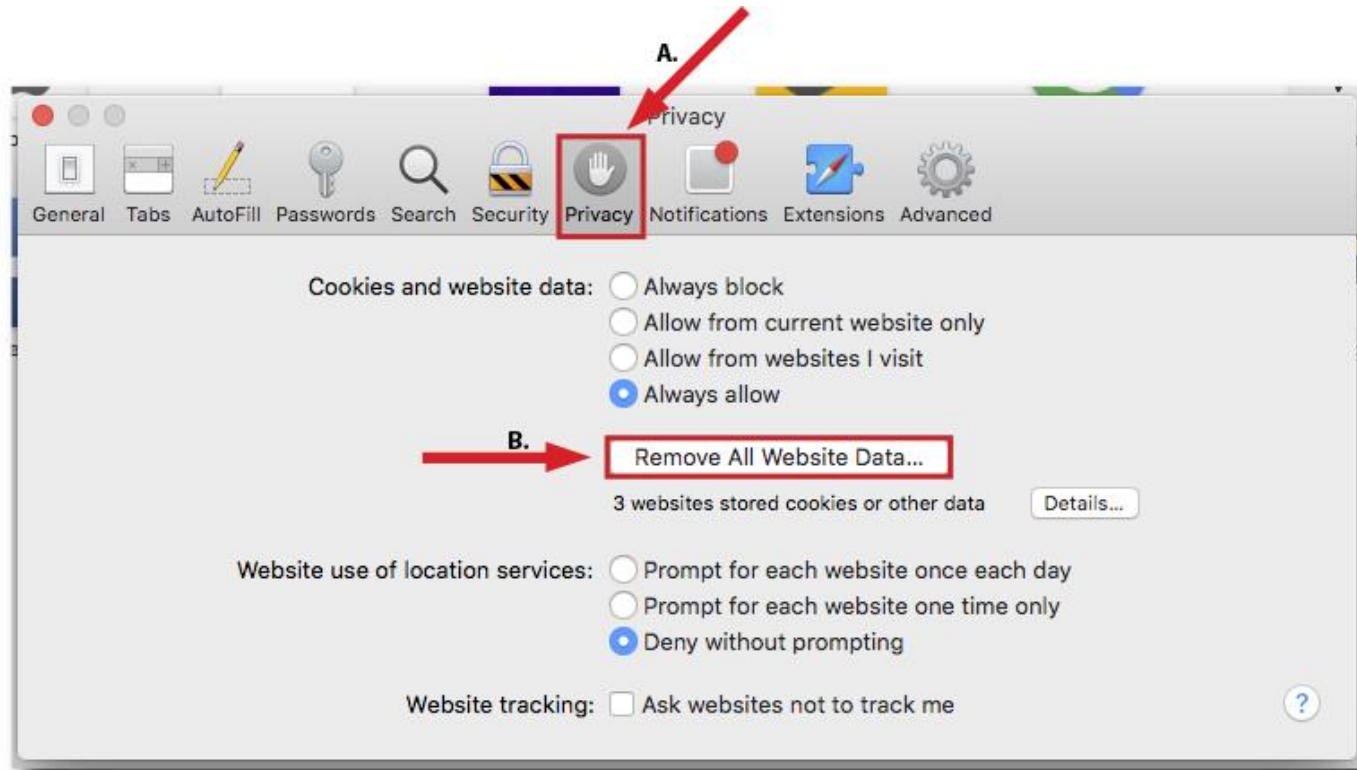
A.

Privacy

General Tabs AutoFill Passwords Search Security Privacy Notifications Extensions Advanced

Cookies and website data: Always block
Allow from current website only
Allow from websites I visit
Always allow

B.

Remove All Website Data...

3 websites stored cookies or other data Details...

Website use of location services: Prompt for each website once each day
Prompt for each website one time only
Deny without prompting

Website tracking: Ask websites not to track me

?